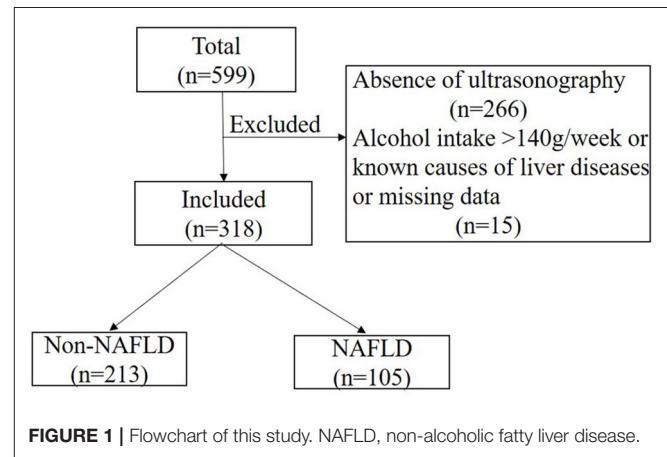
Total
(n=599)

Excluded

Absence of ultrasonography
(n=266)
Alcohol intake >140g/week or known causes of liver diseases or missing data
(n=15)

Included
(n=318)

Non-NAFLD
(n=213)

NAFLD
(n=105)

**FIGURE 1 |** Flowchart of this study. NAFLD, non-alcoholic fatty liver disease.